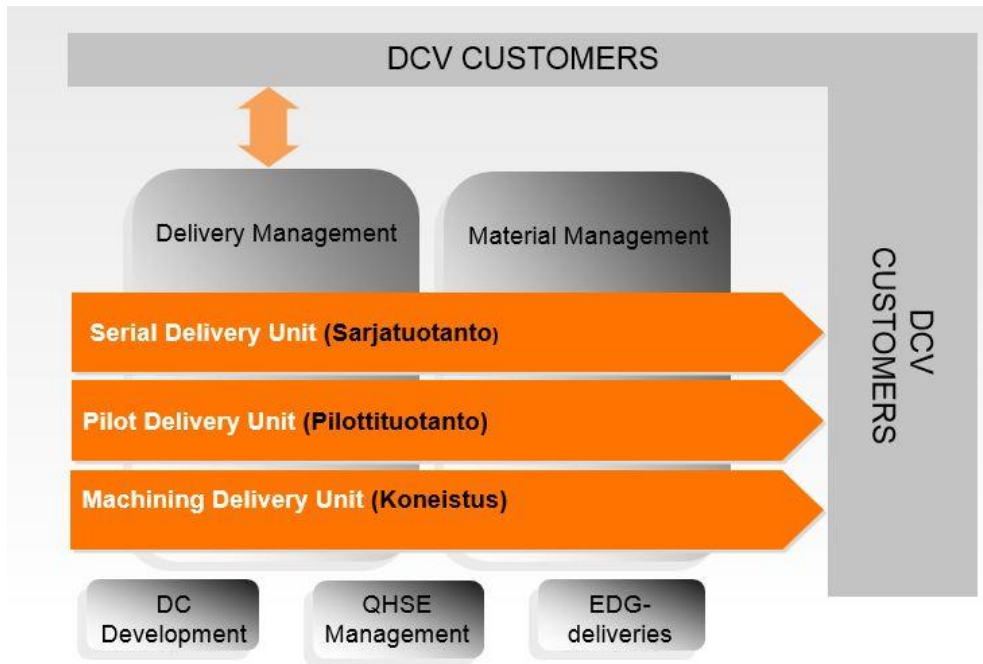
DCV CUSTOMERS

Delivery Management

Material Management

DCV CUSTOMERS

Serial Delivery Unit (Sarjatuotanto)

Pilot Delivery Unit (Pilottituotanto)

Machining Delivery Unit (Koneistus)

DC Development

QHSE Management

EDG-deliveries